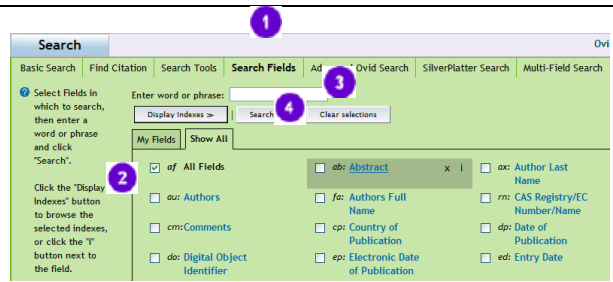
1

Search

Ovi

Basic Search | Find Citation | Search Tools | Search Fields | Ad 3 d Ovid Search | SilverPlatter Search | Multi-Field Search

Select Fields in which to search, then enter a word or phrase and click "Search".

Click the "Display Indexes" button to browse the selected indexes, or click the "i" button next to the field.

2

Enter word or phrase:

Display Indexes ≫

Search 4

Clear selections

My Fields | Show All

af All Fields

ab: Abstract x i

ax: Author Last Name

au: Authors

fa: Authors Full Name

rn: CAS Registry/EC Number/Name

cm: Comments

cp: Country of Publication

dp: Date of Publication

do: Digital Object Identifier

ep: Electronic Date of Publication

ed: Entry Date